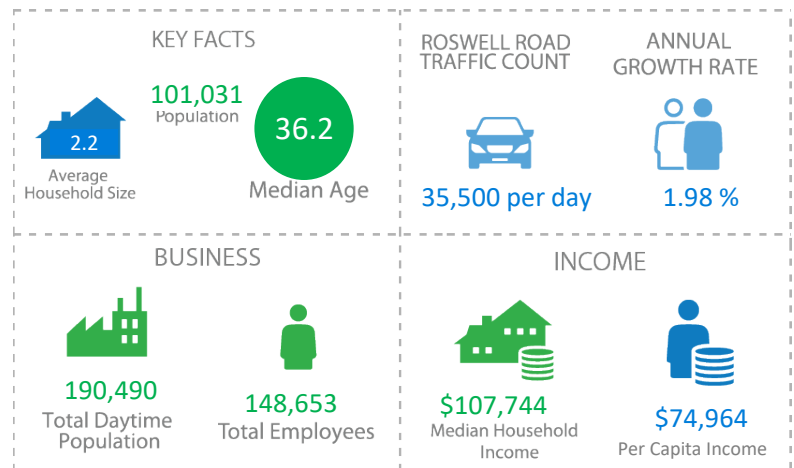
KEY FACTS

2.2

Average Household Size

101,031

Population

36.2

Median Age

ROSWELL ROAD TRAFFIC COUNT

35,500 per day

ANNUAL GROWTH RATE

1.98 %

BUSINESS

190,490

Total Daytime Population

148,653

Total Employees

INCOME

$107,744

Median Household Income

$74,964

Per Capita Income